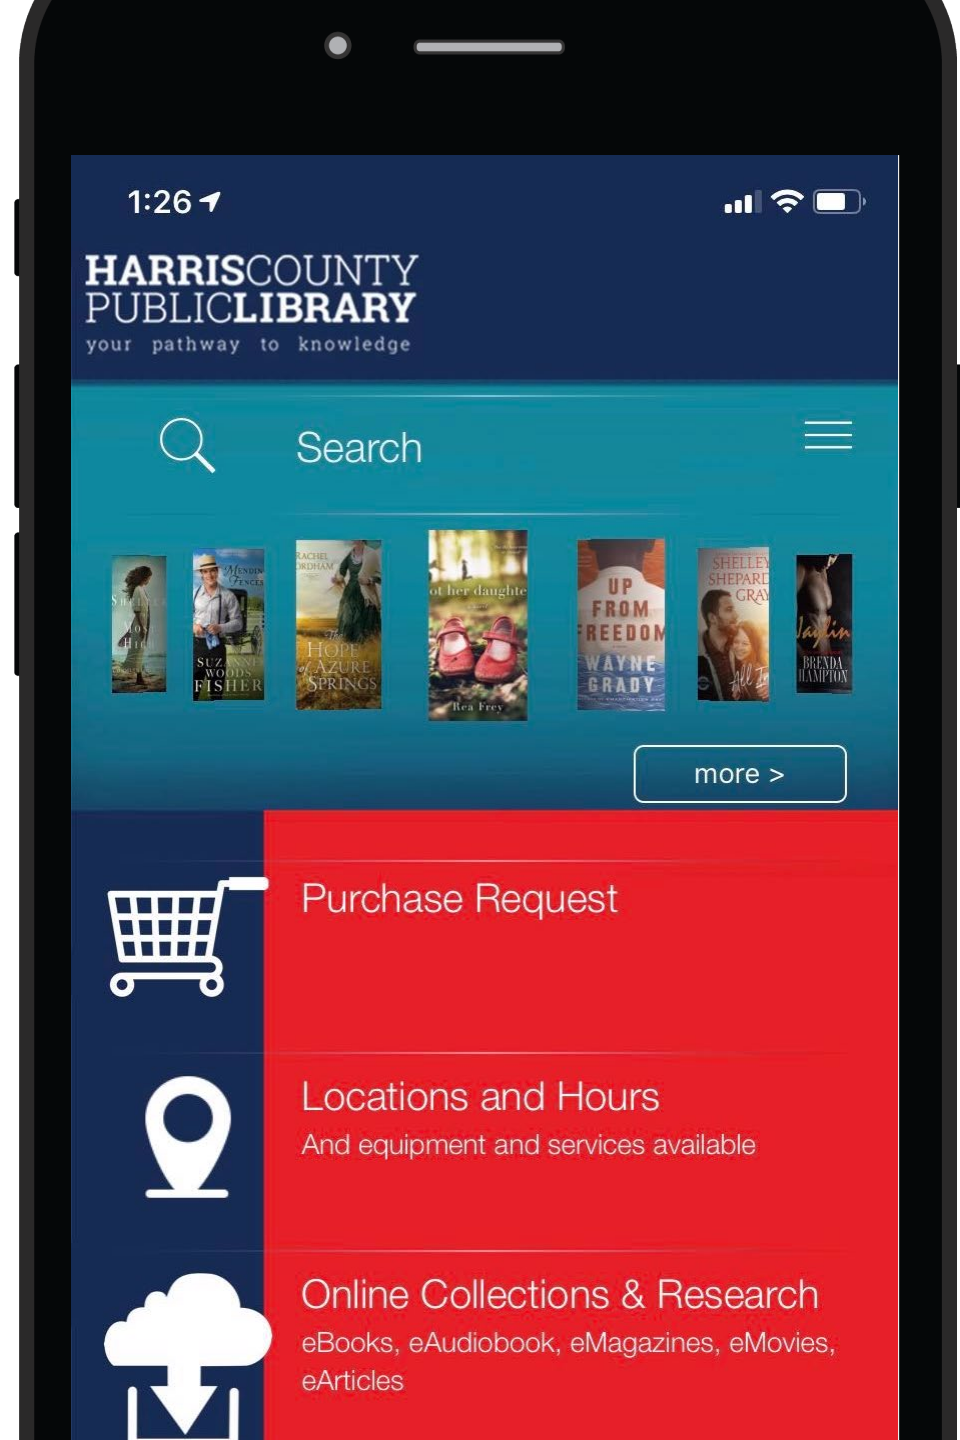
1:26

HARRISCOUNTY PUBLICLIBRARY
your pathway to knowledge

Search

SHELLEY SHEPARD GRAY
SUZANNE WOODS FISHER
RACHEL HAUCK
The HOPE of AZURE SPRINGS
Not her daughter
Rea Frey
UP FROM FREEDOM
WAYNE GRADY
SHELLEY SHEPARD GRAY
Jaylin
BRENDA HAMPTON

more >

Purchase Request

Locations and Hours
And equipment and services available

Online Collections & Research
eBooks, eAudiobook, eMagazines, eMovies, eArticles